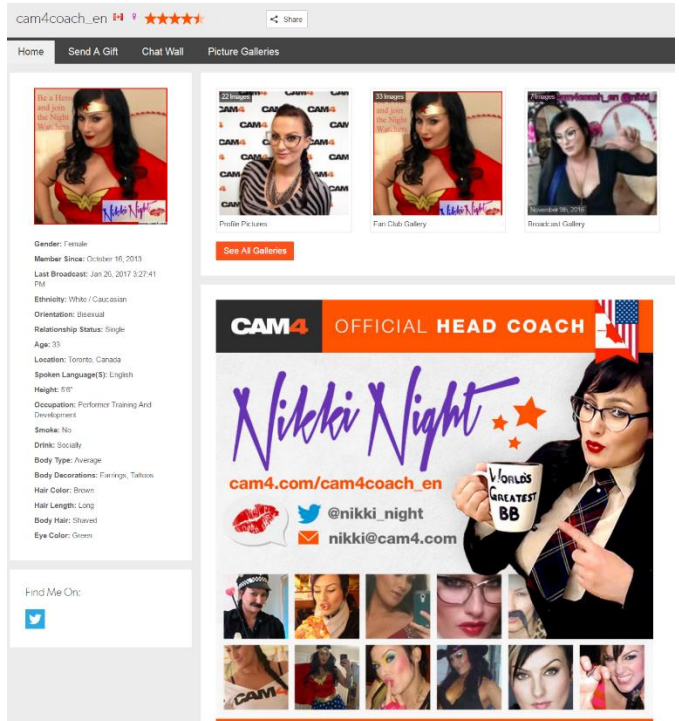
cam4coach_en

Share

Home Send A Gift Chat Wall Picture Galleries

Be a Hero and join the Night Watchers

Nikki Night

Gender: Female
Member Since: October 16, 2013
Last Broadcast: Jan 20, 2017 3:27:41 PM
Ethnicity: White / Caucasian
Orientation: Bisexual
Relationship Status: Single
Age: 33
Location: Toronto, Canada
Spoken Language(S): English
Height: 5'8"
Occupation: Performer Training And Development
Smoke: No
Drink: Socially
Body Type: Average
Body Decorations: Earrings, Tattoos
Hair Color: Brown
Hair Length: Long
Body Hair: Shaved
Eye Color: Green

Find Me On:

22 Images
Profile Pictures

33 Images
Fan Club Gallery

79 Images
November 9th, 2016
Broadcast Gallery

See All Galleries

CAM4 OFFICIAL HEAD COACH

Nikki Night

cam4.com/cam4coach_en

@nikki_night

nikki@cam4.com

WORLD'S GREATEST BB

CAM4